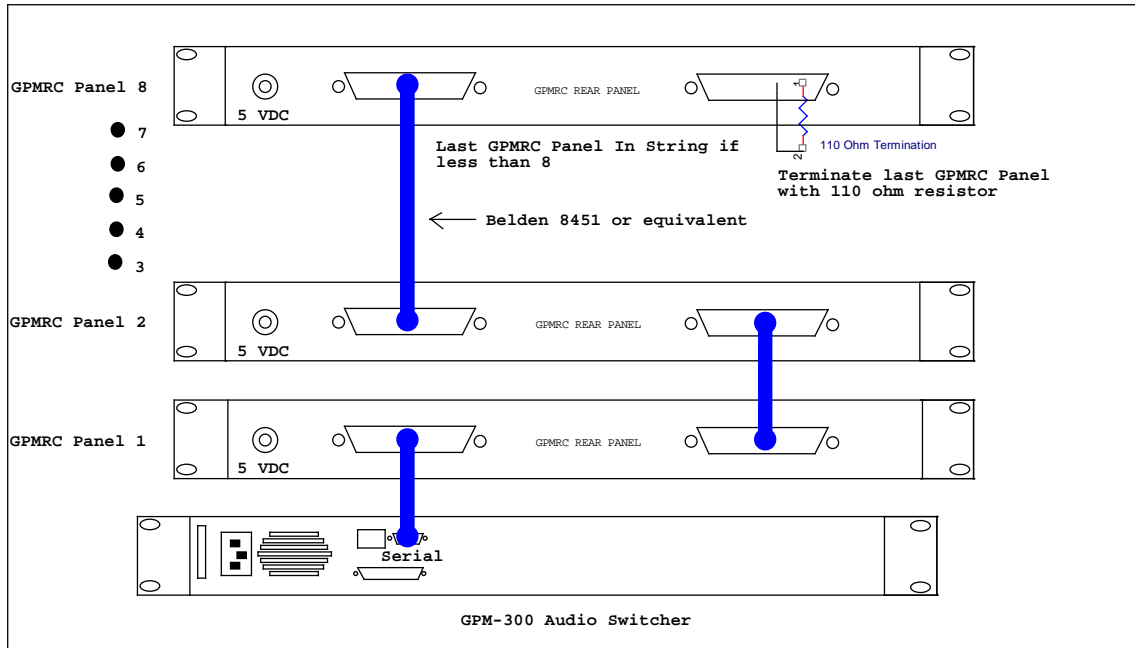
GPMRC Panel 8

5 VDC

GPMRC REAR PANEL

1

2

110 Ohm Termination

Last GPMRC Panel In String if less than 8

Terminate last GPMRC Panel with 110 ohm resistor

7

6

5

4

3

Belden 8451 or equivalent

GPMRC Panel 2

5 VDC

GPMRC REAR PANEL

GPMRC Panel 1

5 VDC

GPMRC REAR PANEL

Serial

GPM-300 Audio Switcher